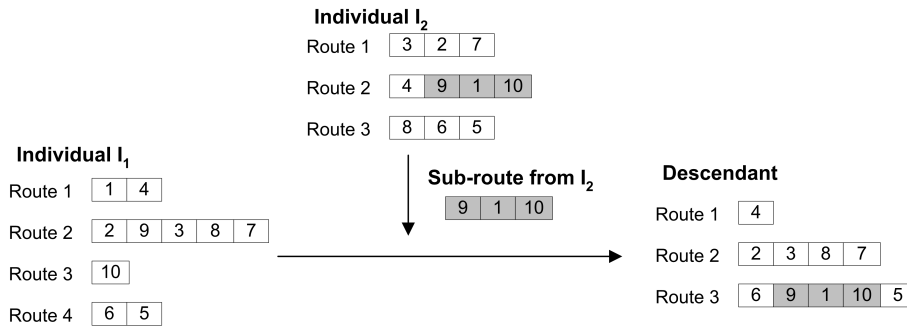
Individual $I_2$
Route 1 | 3 | 2 | 7 |
Route 2 | 4 | 9 | 1 | 10 |
Route 3 | 8 | 6 | 5 |

Individual $I_1$
Route 1 | 1 | 4 |
Route 2 | 2 | 9 | 3 | 8 | 7 |
Route 3 | 10 |
Route 4 | 6 | 5 |

Sub-route from $I_2$
| 9 | 1 | 10 |

Descendant
Route 1 | 4 |
Route 2 | 2 | 3 | 8 | 7 |
Route 3 | 6 | 9 | 1 | 10 | 5 |